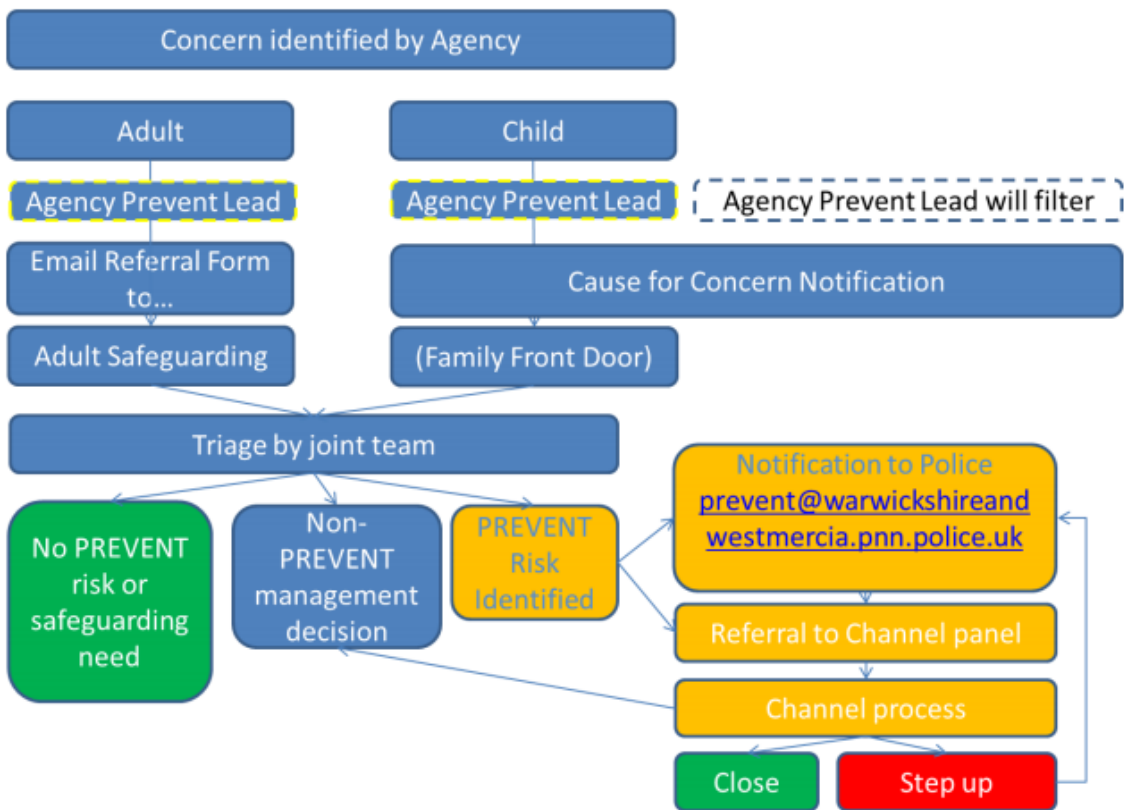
Concern identified by Agency

Adult

Child

Agency Prevent Lead

Agency Prevent Lead

Agency Prevent Lead will filter

Email Referral Form to…

Cause for Concern Notification

Adult Safeguarding

(Family Front Door)

Triage by joint team

No PREVENT risk or safeguarding need

Non-PREVENT management decision

PREVENT Risk Identified

Notification to Police prevent@warwickshireandwestmercia.pnn.police.uk

Referral to Channel panel

Channel process

Close

Step up